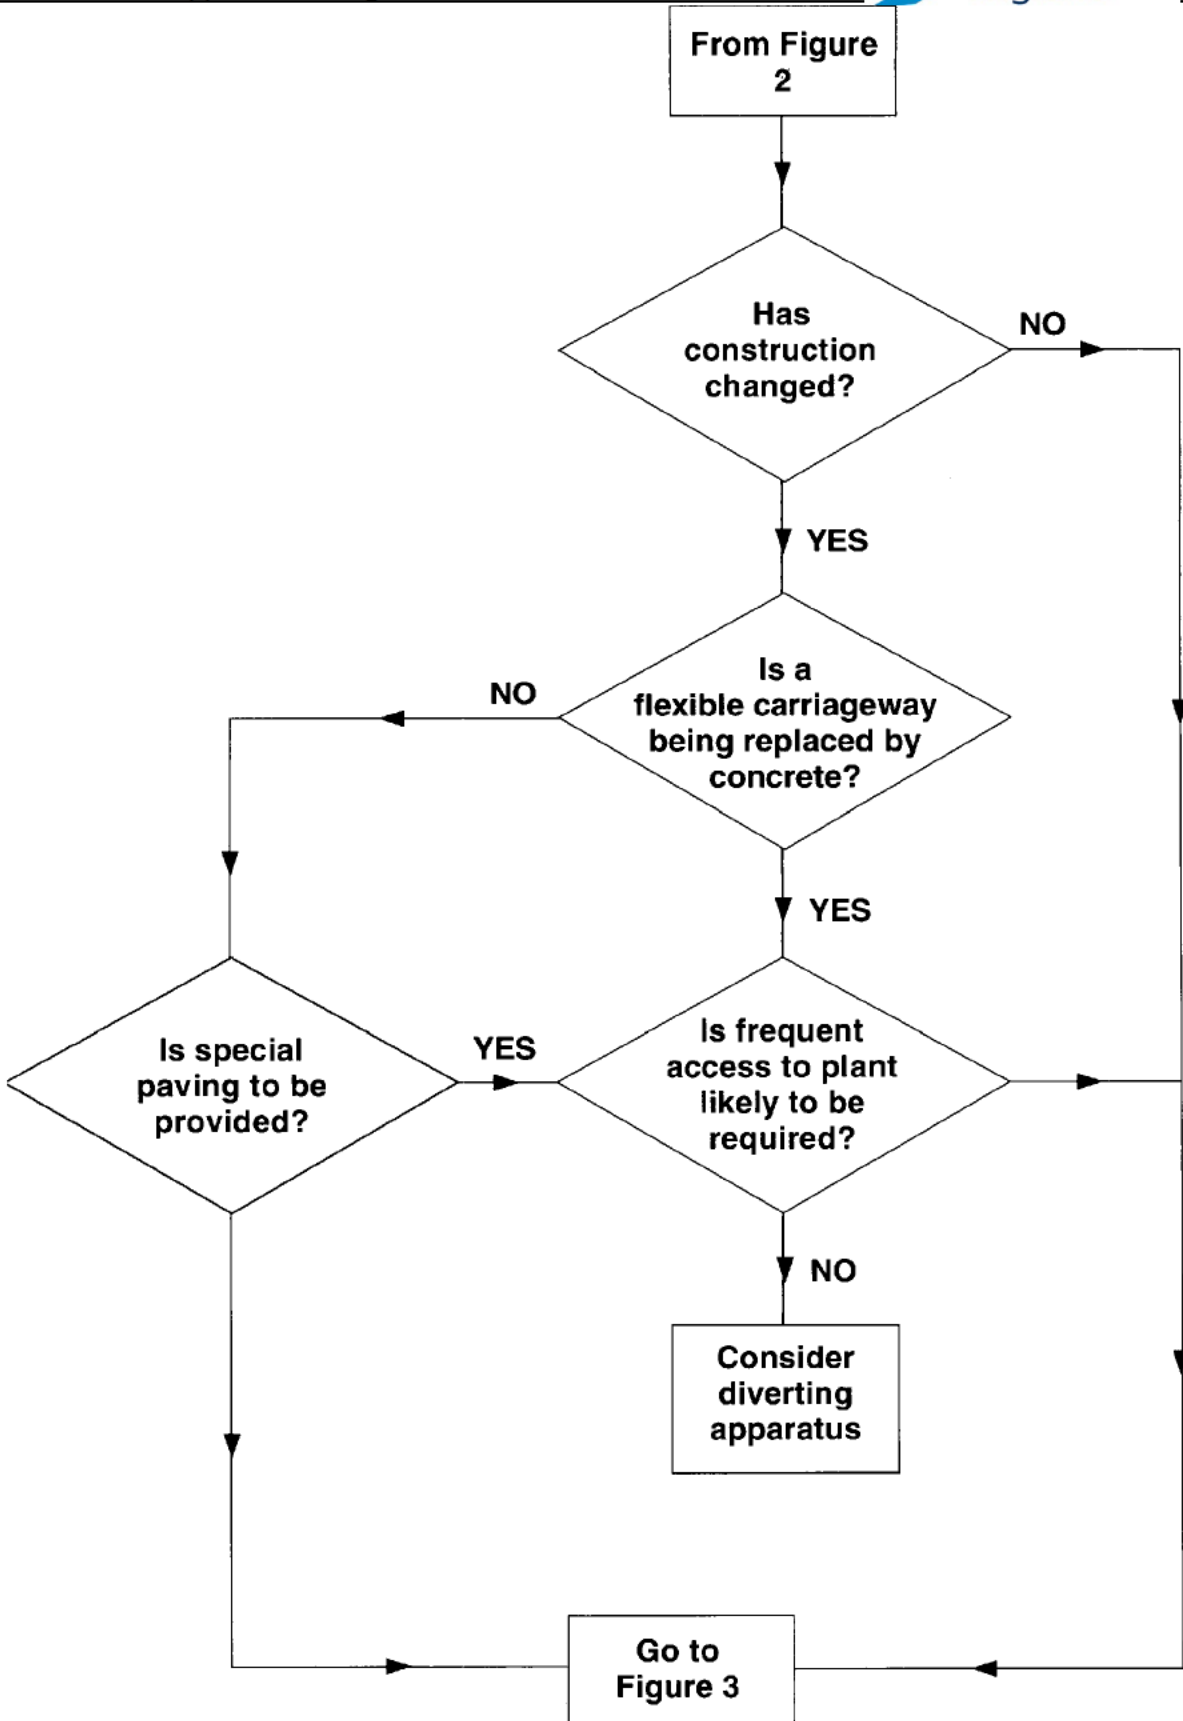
From Figure 2

Has construction changed?

NO

YES

Is a flexible carriageway being replaced by concrete?

NO

YES

Is special paving to be provided?

YES

Is frequent access to plant likely to be required?

NO

Consider diverting apparatus

Go to Figure 3